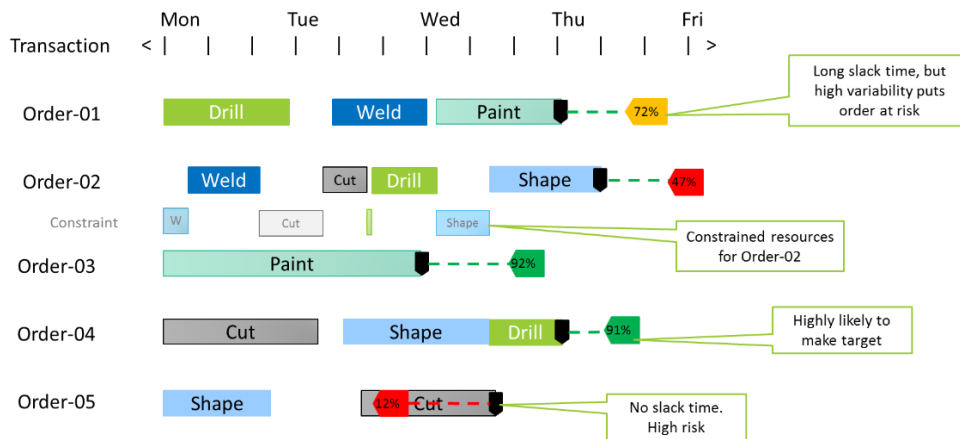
Mon Tue Wed Thu Fri

Transaction < | | | | | | | | | | | | | >

Long slack time, but high variability puts order at risk

Order-01 Drill Weld Paint 72%

Order-02 Weld Cut Drill Shape 47%

Constraint W Cut Shape

Constrained resources for Order-02

Order-03 Paint 92%

Order-04 Cut Shape Drill 91%

Highly likely to make target

Order-05 Shape 12% Cut

No slack time. High risk